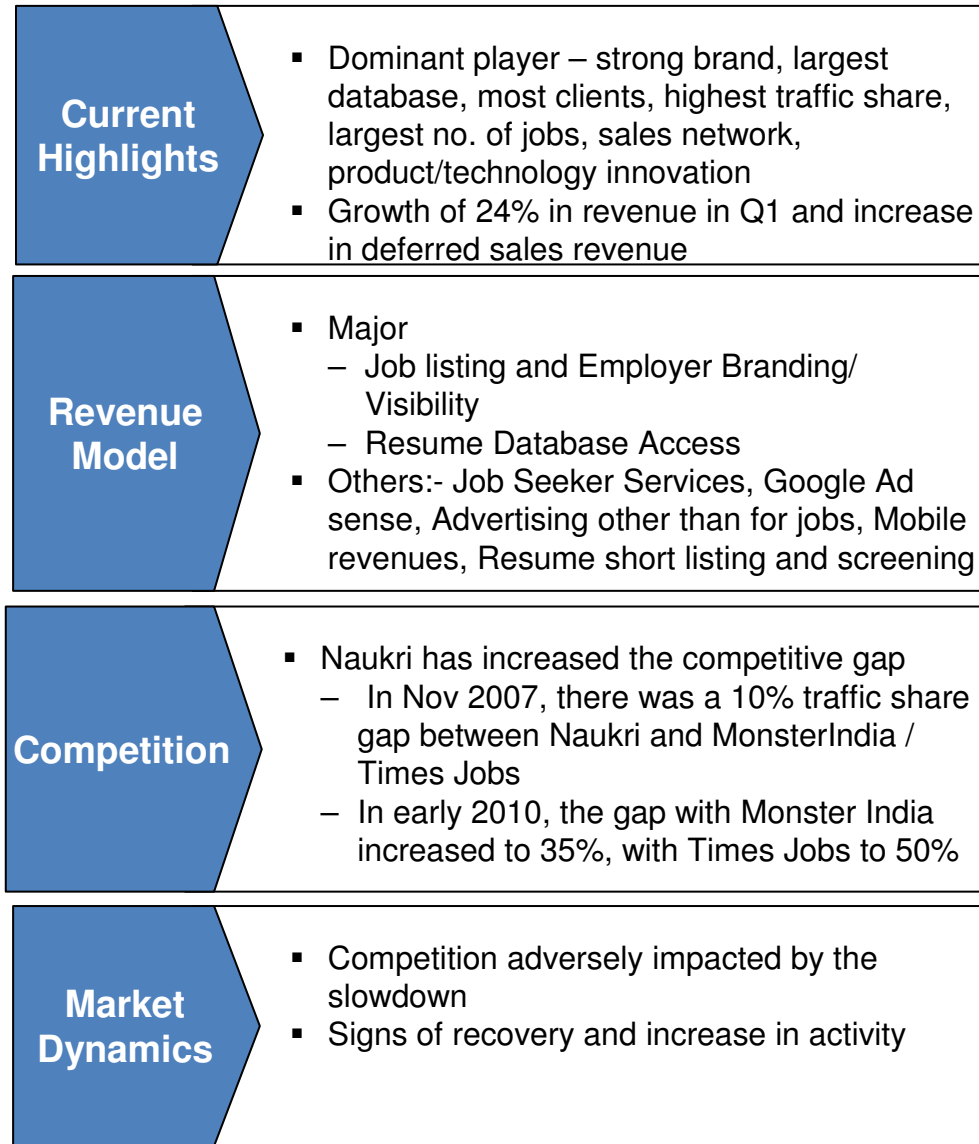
Current Highlights

▪ Dominant player – strong brand, largest database, most clients, highest traffic share, largest no. of jobs, sales network, product/technology innovation
▪ Growth of 24% in revenue in Q1 and increase in deferred sales revenue

Revenue Model

▪ Major
– Job listing and Employer Branding/ Visibility
– Resume Database Access
▪ Others:- Job Seeker Services, Google Ad sense, Advertising other than for jobs, Mobile revenues, Resume short listing and screening

Competition

▪ Naukri has increased the competitive gap
– In Nov 2007, there was a 10% traffic share gap between Naukri and MonsterIndia / Times Jobs
– In early 2010, the gap with Monster India increased to 35%, with Times Jobs to 50%

Market Dynamics

▪ Competition adversely impacted by the slowdown
▪ Signs of recovery and increase in activity